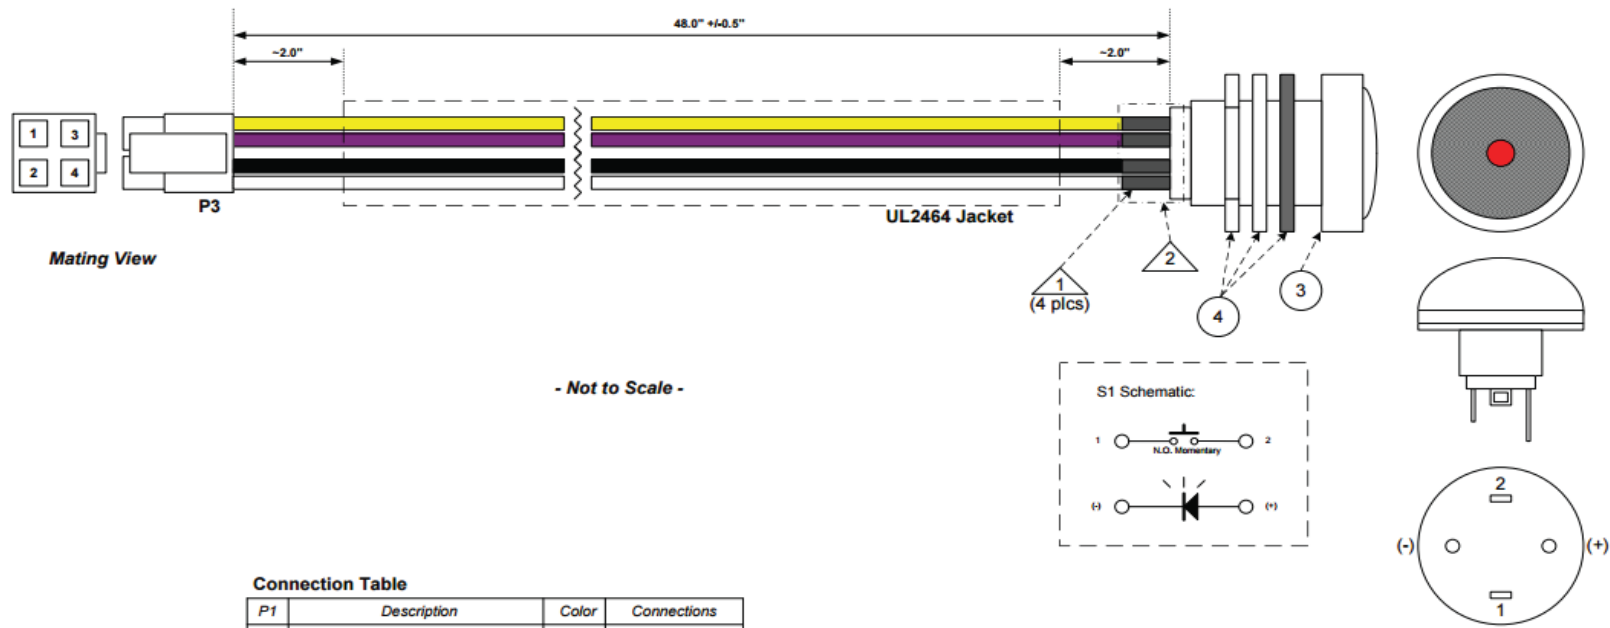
48.0" +/-0.5"

~2.0"

~2.0"

1 3
2 4

P3

UL2464 Jacket

Mating View

1
(4 plcs)

2

4

3

- Not to Scale -

S1 Schematic:

1

2

N.O. Momentary

(-)

(+)

2

(-)

(+)

1

Connection Table

| P1 | Description | Color | Connections |
|---|---|---|---|